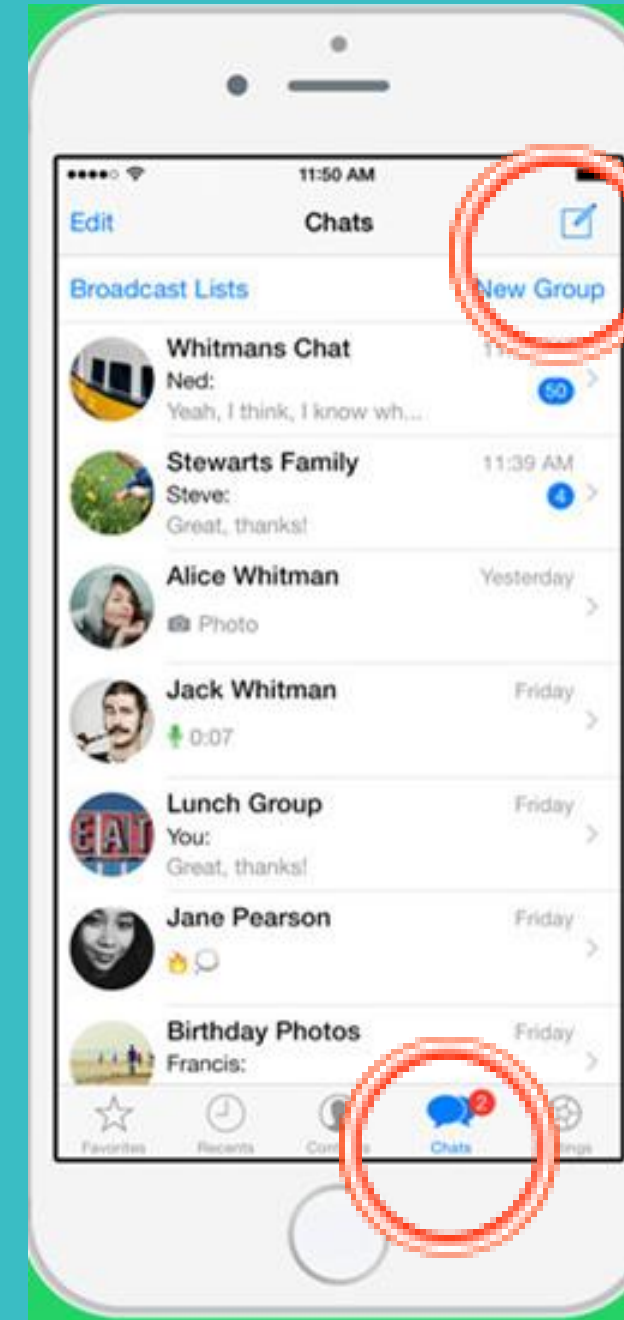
11:50 AM

Edit Chats

Broadcast Lists New Group

Whitmans Chat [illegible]
Ned:
Yeah, I think, I know wh...
50

Stewarts Family 11:39 AM
Steve:
Great, thanks!
4

Alice Whitman Yesterday
Photo

Jack Whitman Friday
0:07

Lunch Group Friday
You:
Great, thanks!

Jane Pearson Friday

Birthday Photos Friday
Francis:

Favorites Recents Con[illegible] Chats 2 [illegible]ings